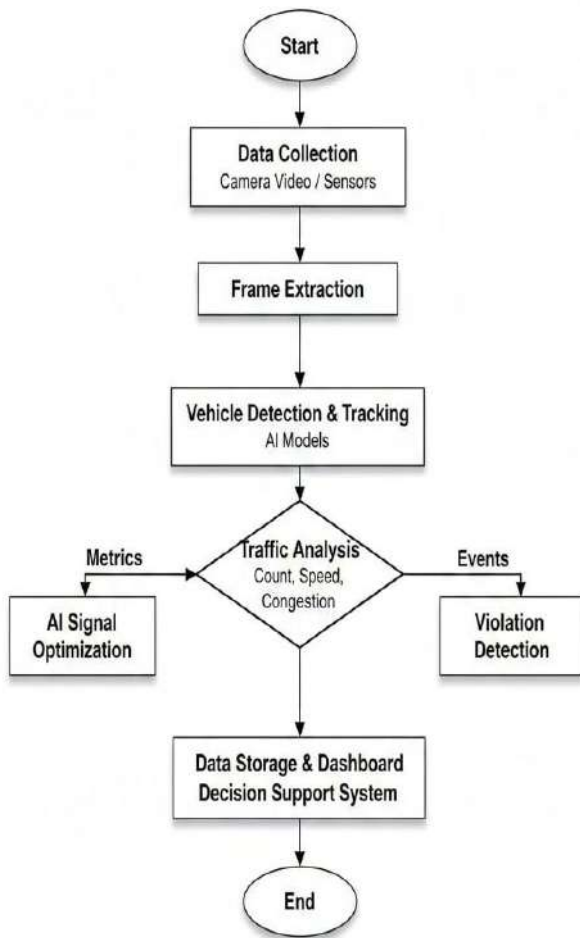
Start

Data Collection
Camera Video / Sensors

Frame Extraction

Vehicle Detection & Tracking
AI Models

Metrics

Traffic Analysis
Count, Speed, Congestion

Events

AI Signal Optimization

Violation Detection

Data Storage & Dashboard
Decision Support System

End